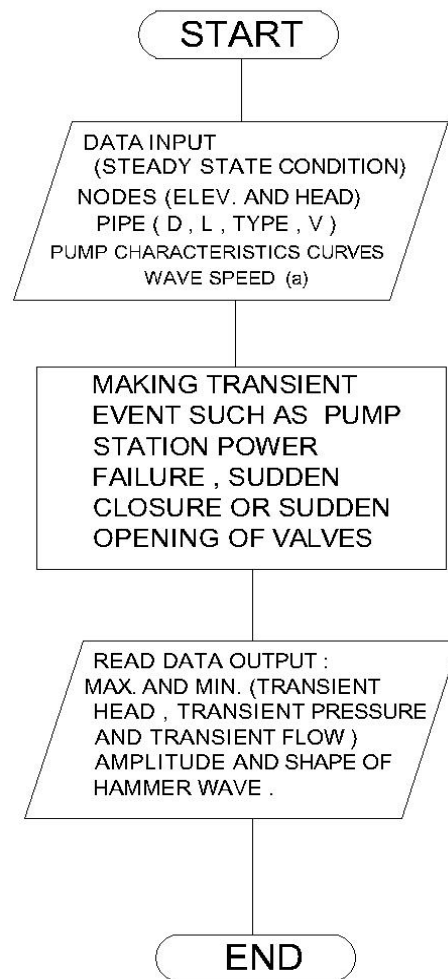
START

DATA INPUT
(STEADY STATE CONDITION)
NODES (ELEV. AND HEAD)
PIPE ( D , L , TYPE , V )
PUMP CHARACTERISTICS CURVES
WAVE SPEED (a)

MAKING TRANSIENT EVENT SUCH AS PUMP STATION POWER FAILURE , SUDDEN CLOSURE OR SUDDEN OPENING OF VALVES

READ DATA OUTPUT :
MAX. AND MIN. (TRANSIENT HEAD , TRANSIENT PRESSURE AND TRANSIENT FLOW )
AMPLITUDE AND SHAPE OF HAMMER WAVE .

END